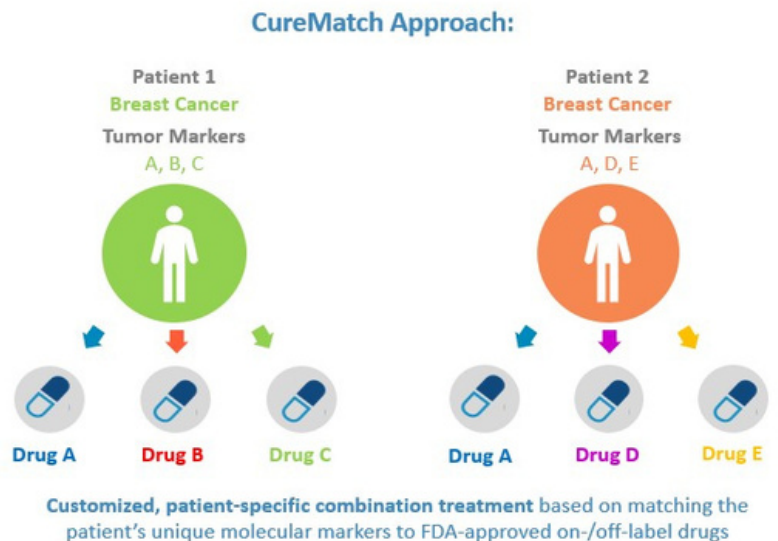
CureMatch Approach:

Patient 1
Breast Cancer
Tumor Markers
A, B, C

Patient 2
Breast Cancer
Tumor Markers
A, D, E

Drug A
Drug B
Drug C

Drug A
Drug D
Drug E

Customized, patient-specific combination treatment based on matching the patient's unique molecular markers to FDA-approved on-/off-label drugs